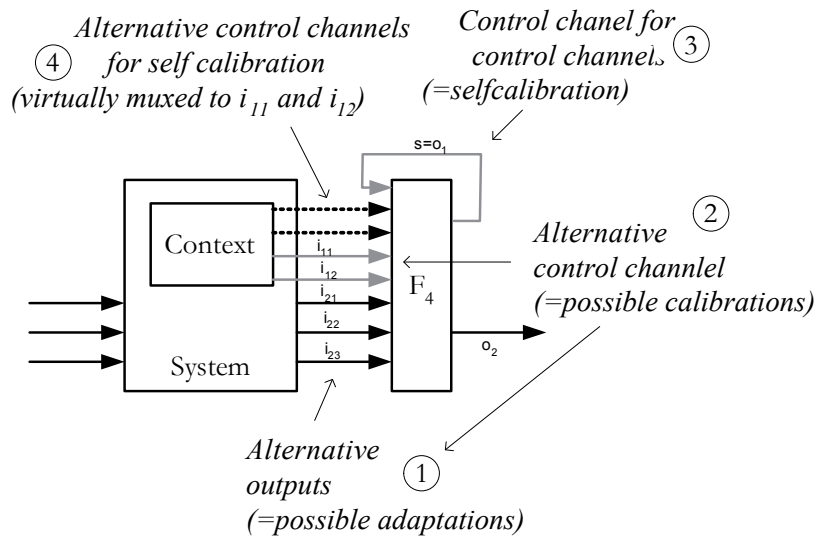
Alternative control channels for self calibration (virtually muxed to $i_{11}$ and $i_{12}$)

4

Control chanel for control channels

3

(=selfcalibration)

s=$o_1$

Context

$i_{11}$

$i_{12}$

$i_{21}$

$i_{22}$

$i_{23}$

System

$F_4$

$o_2$

2

Alternative control channlel (=possible calibrations)

Alternative outputs (=possible adaptations)

1